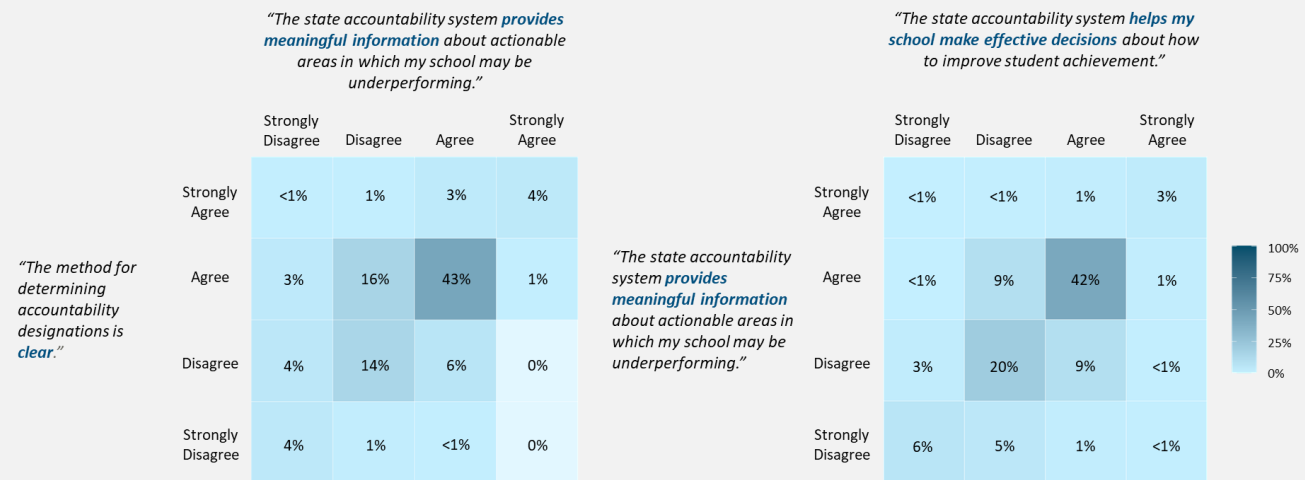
"The state accountability system **provides meaningful information** about actionable areas in which my school may be underperforming."

"The method for determining accountability designations is **clear**."

| | Strongly Disagree | Disagree | Agree | Strongly Agree |
|---|---|---|---|---|
| Strongly Agree | <1% | 1% | 3% | 4% |
| Agree | 3% | 16% | 43% | 1% |
| Disagree | 4% | 14% | 6% | 0% |
| Strongly Disagree | 4% | 1% | <1% | 0% |

"The state accountability system **helps my school make effective decisions** about how to improve student achievement."

"The state accountability system **provides meaningful information** about actionable areas in which my school may be underperforming."

| | Strongly Disagree | Disagree | Agree | Strongly Agree |
|---|---|---|---|---|
| Strongly Agree | <1% | <1% | 1% | 3% |
| Agree | <1% | 9% | 42% | 1% |
| Disagree | 3% | 20% | 9% | <1% |
| Strongly Disagree | 6% | 5% | 1% | <1% |

100%
75%
50%
25%
0%